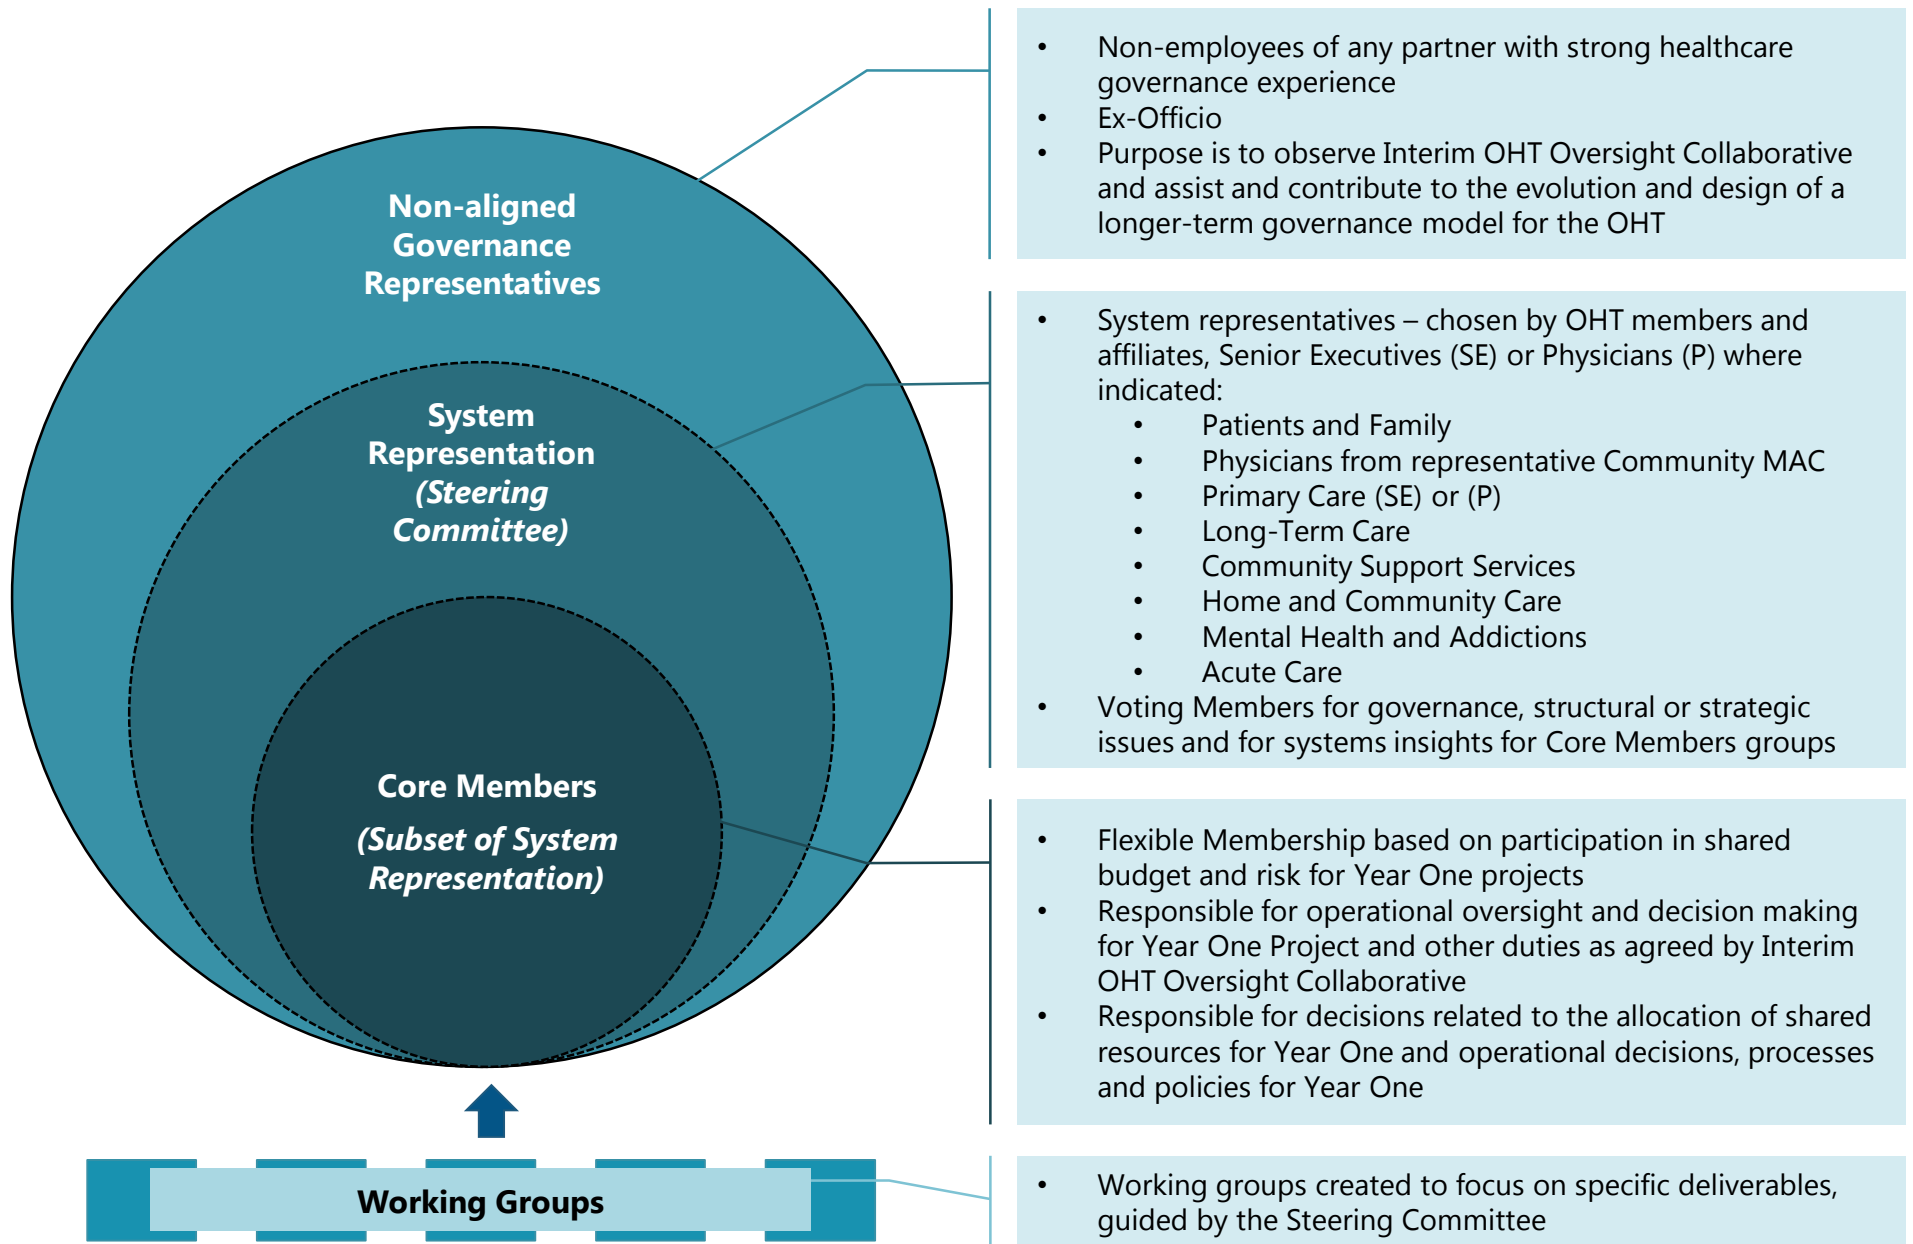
Non-aligned Governance Representatives

System Representation (Steering Committee)

Core Members

(Subset of System Representation)

Working Groups

- Non-employees of any partner with strong healthcare governance experience
- Ex-Officio
- Purpose is to observe Interim OHT Oversight Collaborative and assist and contribute to the evolution and design of a longer-term governance model for the OHT

- System representatives – chosen by OHT members and affiliates, Senior Executives (SE) or Physicians (P) where indicated:
  - Patients and Family
  - Physicians from representative Community MAC
  - Primary Care (SE) or (P)
  - Long-Term Care
  - Community Support Services
  - Home and Community Care
  - Mental Health and Addictions
  - Acute Care
- Voting Members for governance, structural or strategic issues and for systems insights for Core Members groups

- Flexible Membership based on participation in shared budget and risk for Year One projects
- Responsible for operational oversight and decision making for Year One Project and other duties as agreed by Interim OHT Oversight Collaborative
- Responsible for decisions related to the allocation of shared resources for Year One and operational decisions, processes and policies for Year One

- Working groups created to focus on specific deliverables, guided by the Steering Committee